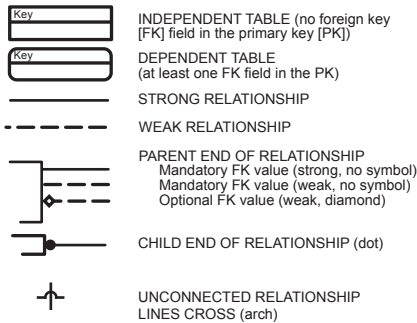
Key

INDEPENDENT TABLE (no foreign key [FK] field in the primary key [PK])

Key

DEPENDENT TABLE (at least one FK field in the PK)

STRONG RELATIONSHIP

WEAK RELATIONSHIP

PARENT END OF RELATIONSHIP
Mandatory FK value (strong, no symbol)
Mandatory FK value (weak, no symbol)
Optional FK value (weak, diamond)

CHILD END OF RELATIONSHIP (dot)

UNCONNECTED RELATIONSHIP LINES CROSS (arch)